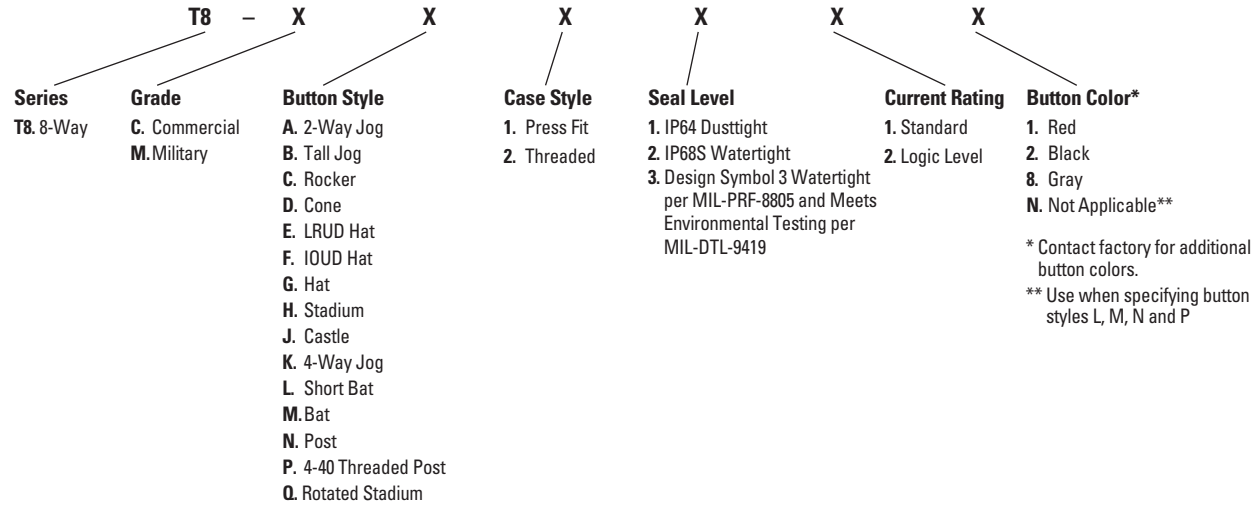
T8 – X X X X X X

Series
T8. 8-Way

Grade
C. Commercial
M. Military

Button Style
A. 2-Way Jog
B. Tall Jog
C. Rocker
D. Cone
E. LRUD Hat
F. IOUD Hat
G. Hat
H. Stadium
J. Castle
K. 4-Way Jog
L. Short Bat
M. Bat
N. Post
P. 4-40 Threaded Post
Q. Rotated Stadium

Case Style
1. Press Fit
2. Threaded

Seal Level
1. IP64 Dusttight
2. IP68S Watertight
3. Design Symbol 3 Watertight per MIL-PRF-8805 and Meets Environmental Testing per MIL-DTL-9419

Current Rating
1. Standard
2. Logic Level

Button Color*
1. Red
2. Black
8. Gray
N. Not Applicable**

* Contact factory for additional button colors.
** Use when specifying button styles L, M, N and P